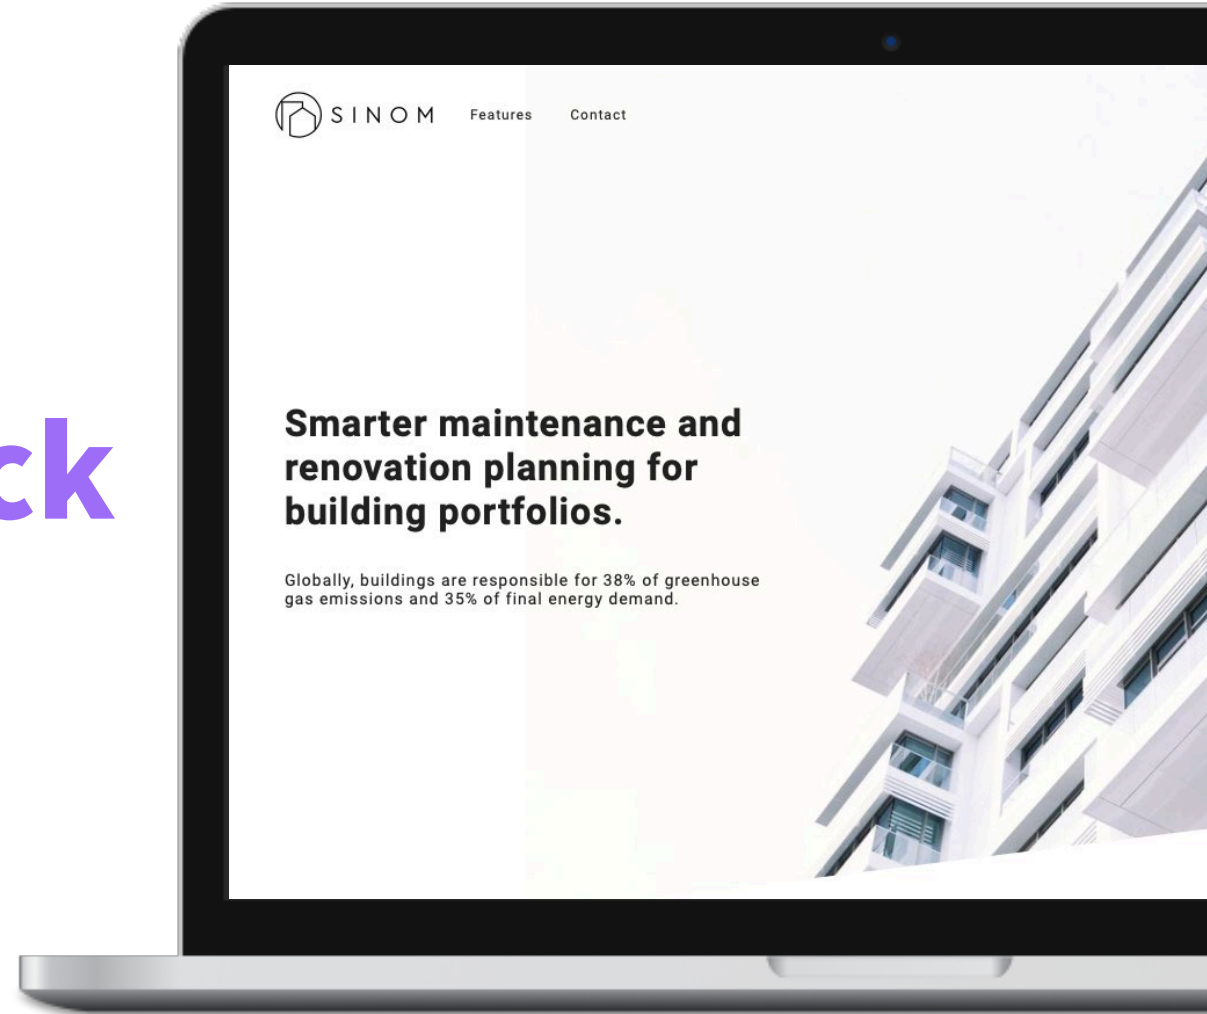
ck

SINOM Features Contact

Smarter maintenance and renovation planning for building portfolios.

Globally, buildings are responsible for 38% of greenhouse gas emissions and 35% of final energy demand.